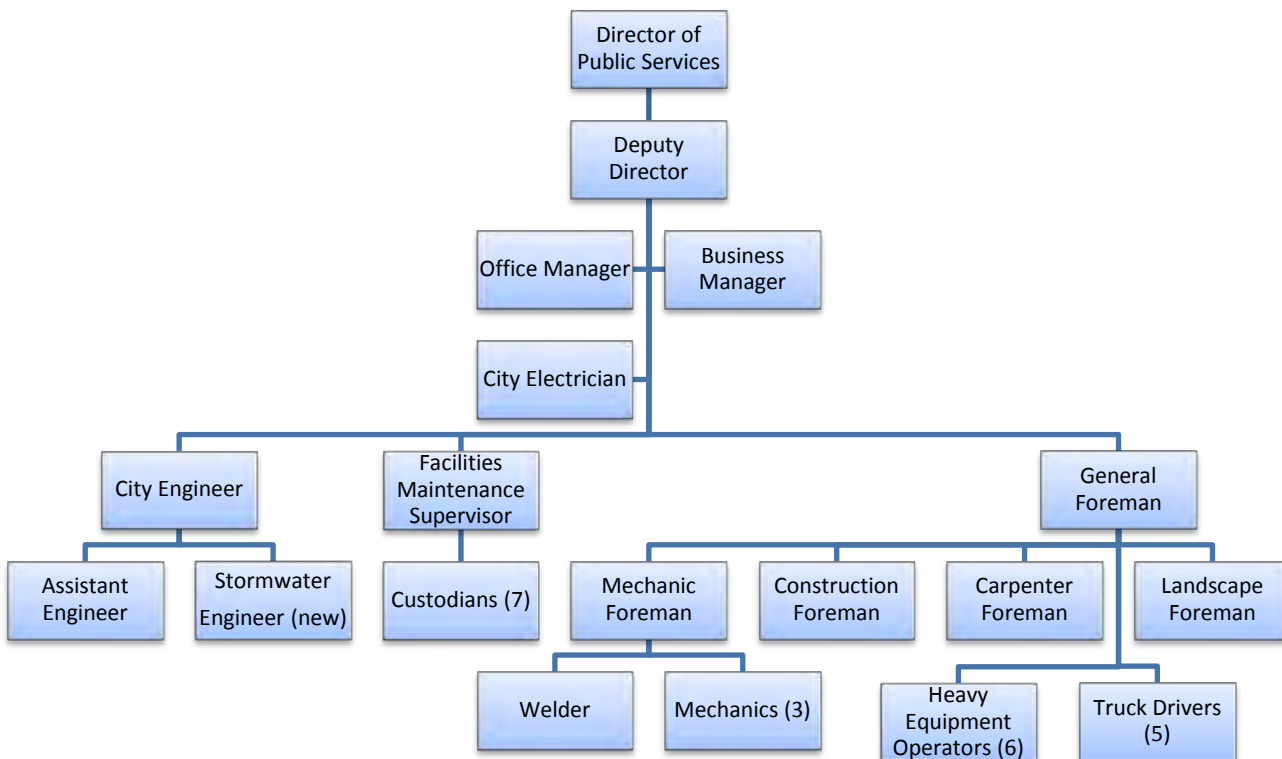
Director of Public Services

Deputy Director

Office Manager

Business Manager

City Electrician

City Engineer

Facilities Maintenance Supervisor

General Foreman

Assistant Engineer

Stormwater Engineer (new)

Custodians (7)

Mechanic Foreman

Construction Foreman

Carpenter Foreman

Landscape Foreman

Welder

Mechanics (3)

Heavy Equipment Operators (6)

Truck Drivers (5)